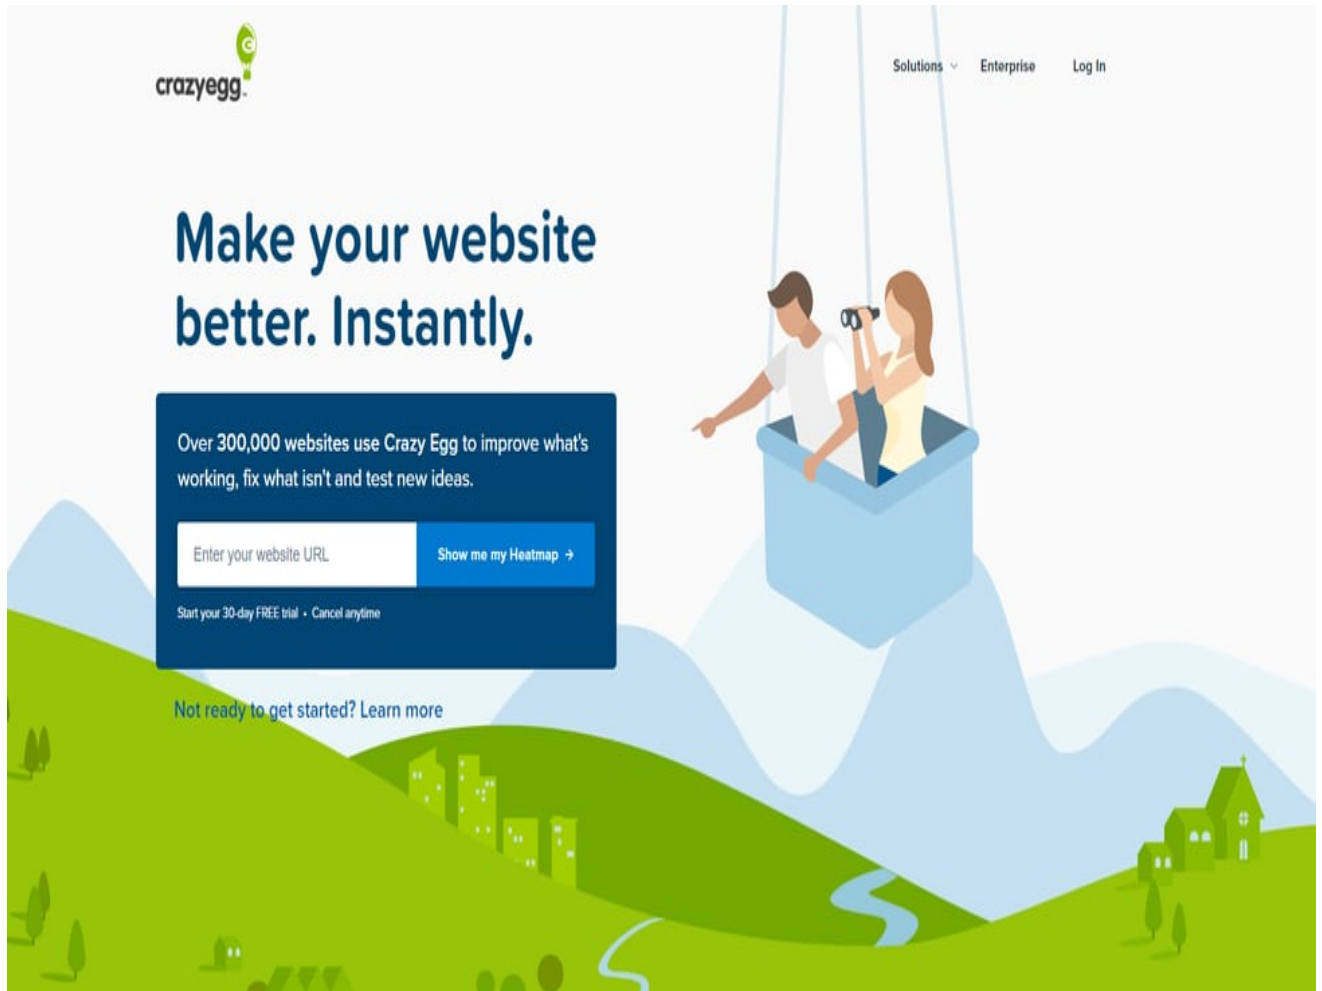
crazyegg

Solutions Enterprise Log In

Make your website better. Instantly.

Over 300,000 websites use Crazy Egg to improve what's working, fix what isn't and test new ideas.

Enter your website URL

Show me my Heatmap →

Start your 30-day FREE trial • Cancel anytime

Not ready to get started? Learn more